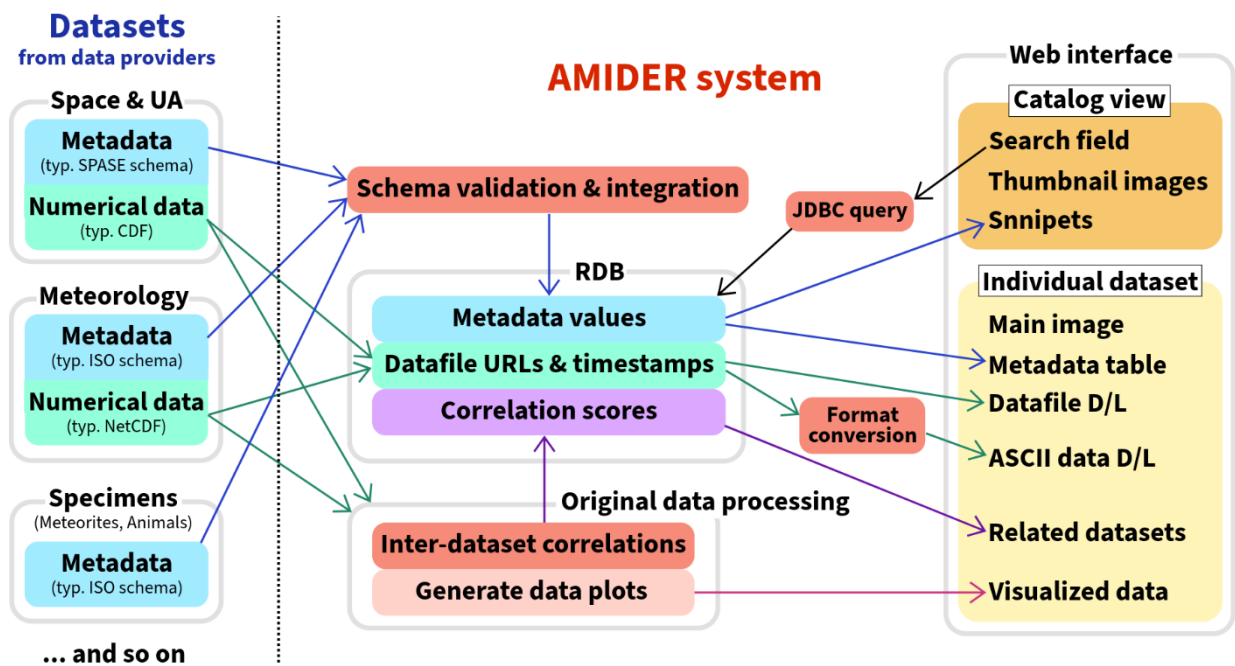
Datasets
from data providers

Space & UA
Metadata
(typ. SPASE schema)
Numerical data
(typ. CDF)

Meteorology
Metadata
(typ. ISO schema)
Numerical data
(typ. NetCDF)

Specimens
(Meteorites, Animals)
Metadata
(typ. ISO schema)

... and so on

AMIDER system

Schema validation & integration

JDBC query

RDB
Metadata values
Datafile URLs & timestamps
Correlation scores

Format conversion

Original data processing
Inter-dataset correlations
Generate data plots

Web interface
Catalog view
Search field
Thumbnail images
Snnipets

Individual dataset
Main image
Metadata table
Datafile D/L
ASCII data D/L
Related datasets
Visualized data